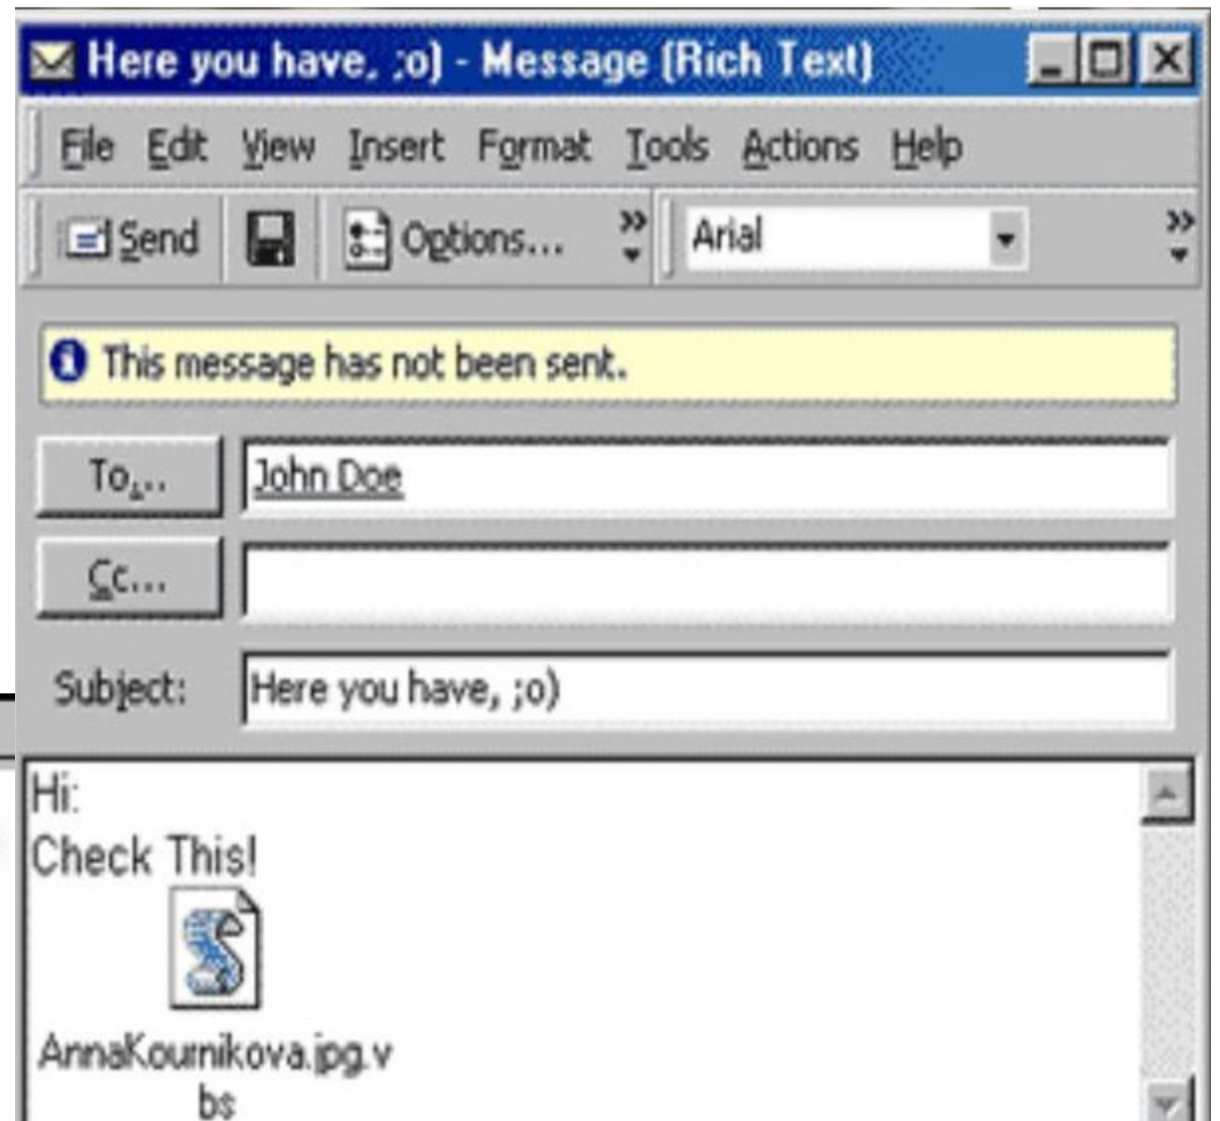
Here you have, ;o) - Message (Rich Text)

File Edit View Insert Format Tools Actions Help

Send Options... Arial

This message has not been sent.

To... John Doe

Cc...

Subject: Here you have, ;o)

Hi:
Check This!

AnnaKournikova.jpg.vbs